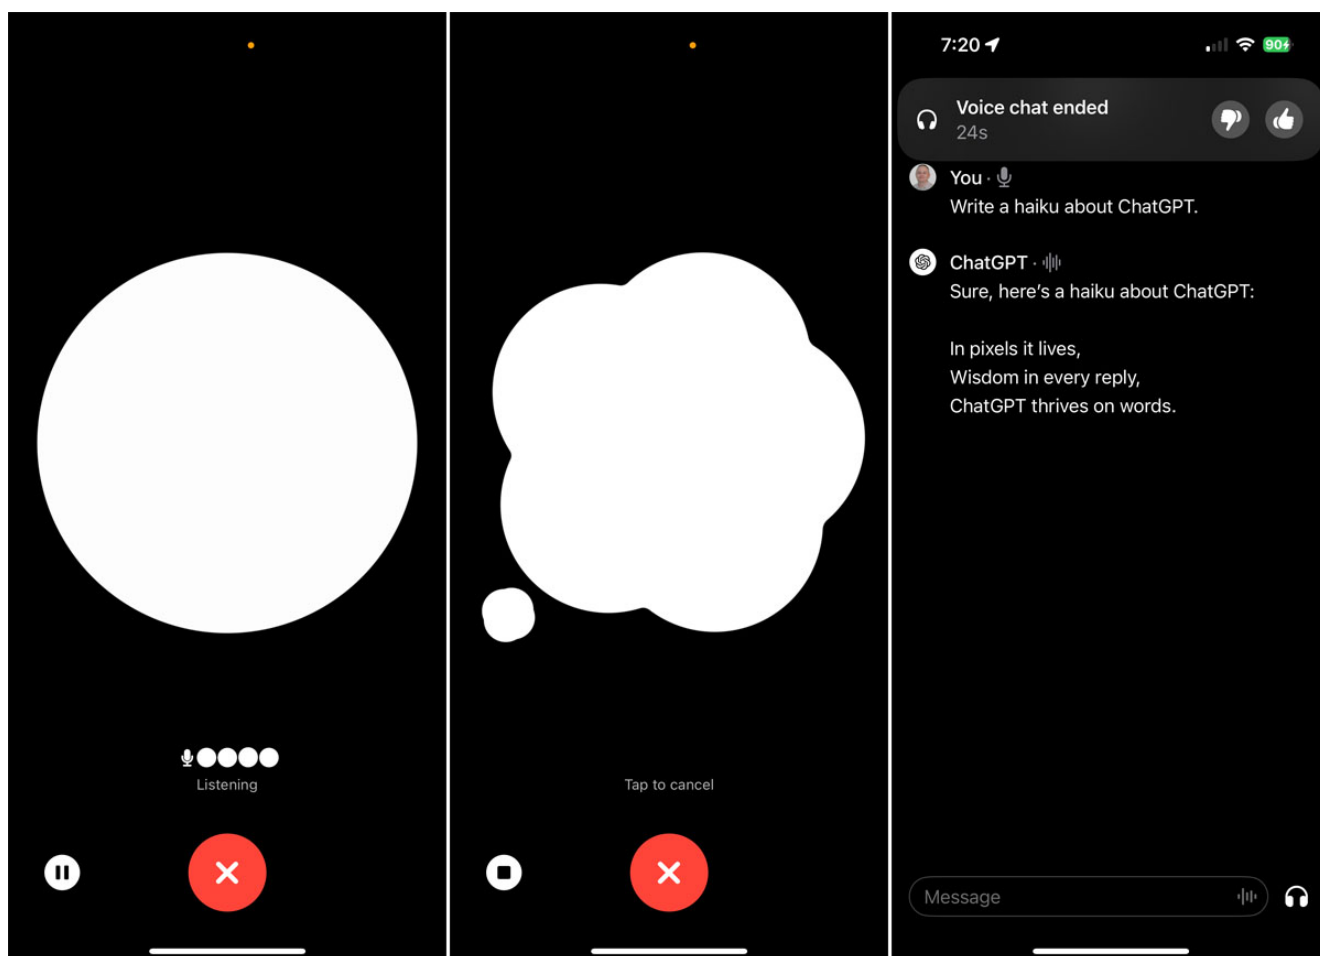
Listening

Tap to cancel

7:20

90

Voice chat ended
24s

You ·
Write a haiku about ChatGPT.

ChatGPT ·
Sure, here's a haiku about ChatGPT:

In pixels it lives,
Wisdom in every reply,
ChatGPT thrives on words.

Message